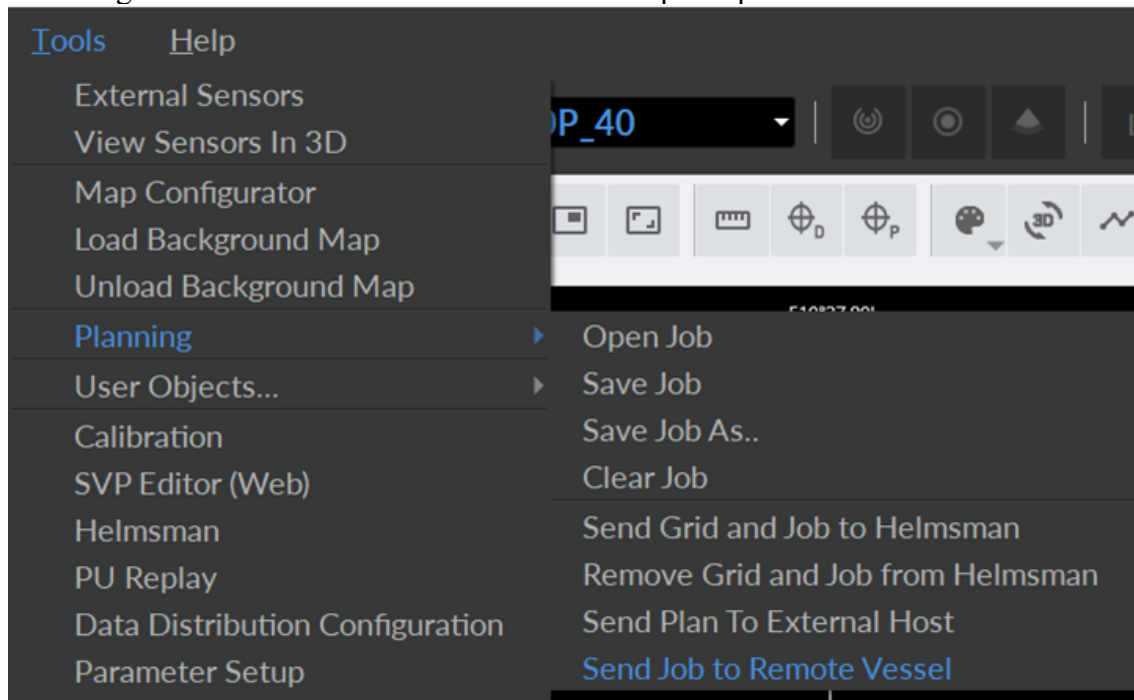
Tools Help

External Sensors
View Sensors In 3D
Map Configurator
Load Background Map
Unload Background Map
Planning
User Objects...
Calibration
SVP Editor (Web)
Helmsman
PU Replay
Data Distribution Configuration
Parameter Setup

P_40

Open Job
Save Job
Save Job As..
Clear Job
Send Grid and Job to Helmsman
Remove Grid and Job from Helmsman
Send Plan To External Host
Send Job to Remote Vessel